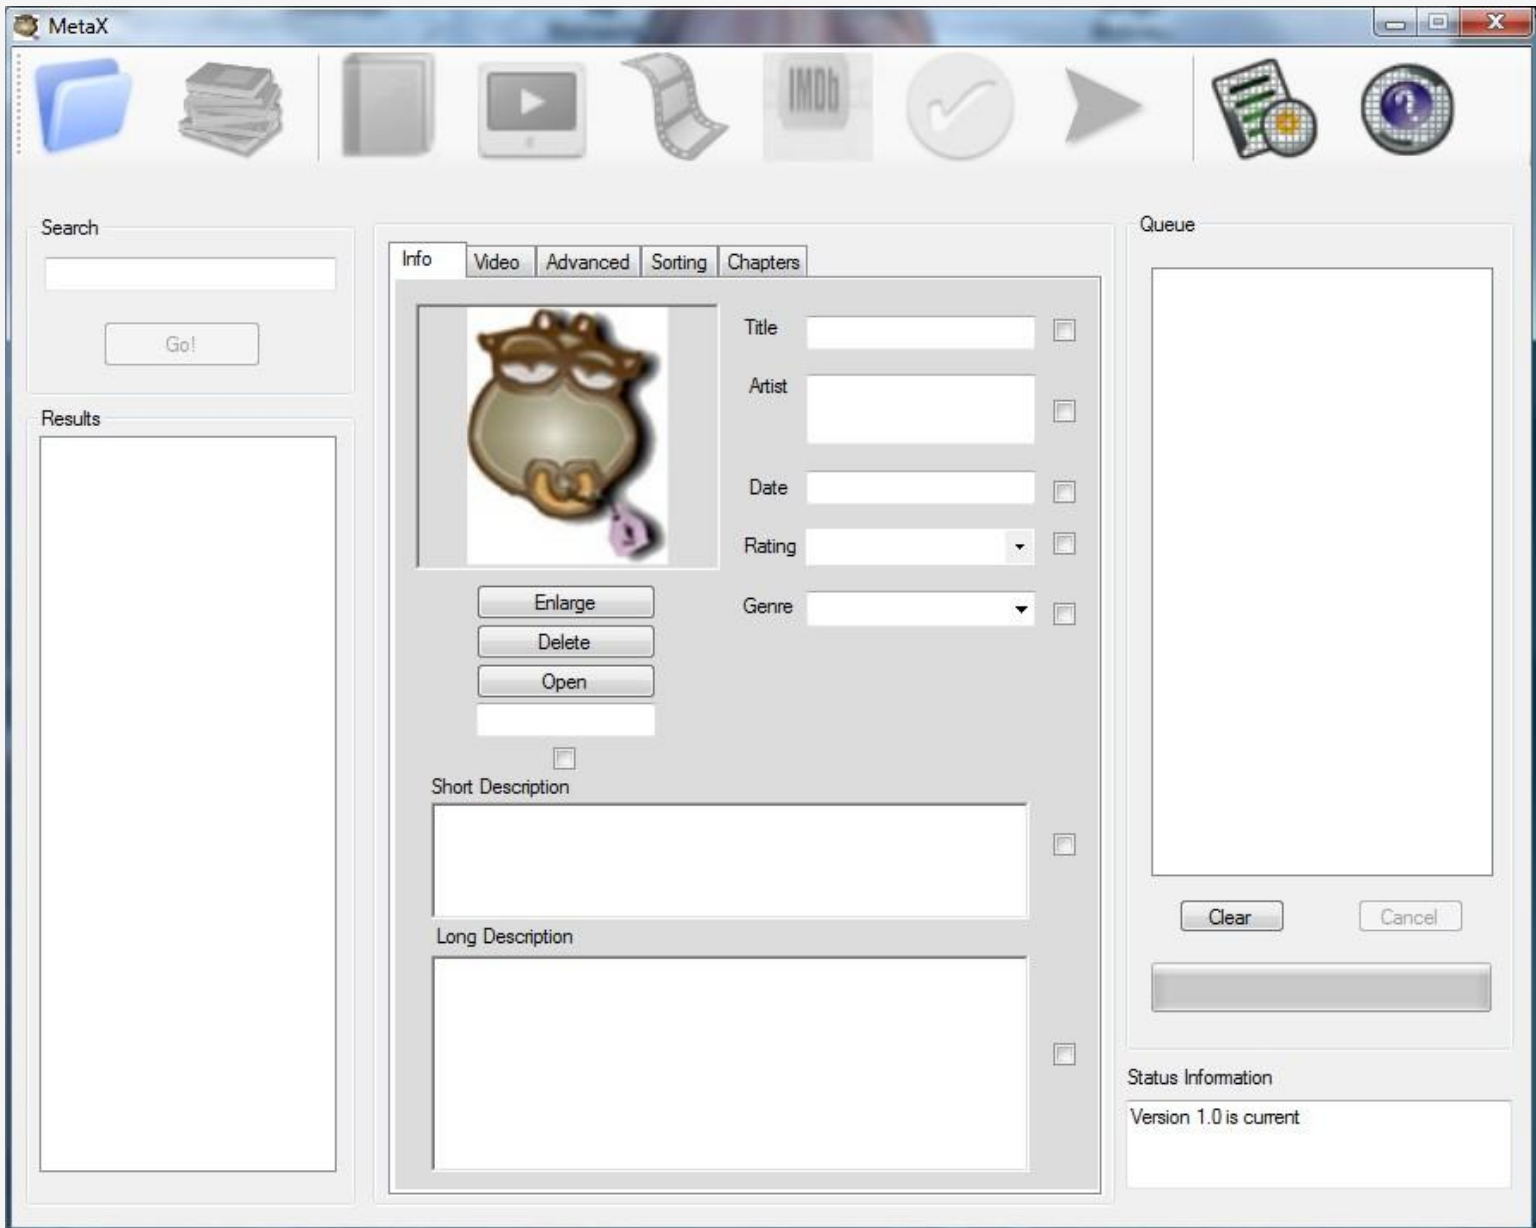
MetaX

IMDb

Search

Go!

Results

Info | Video | Advanced | Sorting | Chapters

Title

Artist

Date

Rating

Genre

Enlarge

Delete

Open

Short Description

Long Description

Queue

Clear

Cancel

Status Information

Version 1.0 is current